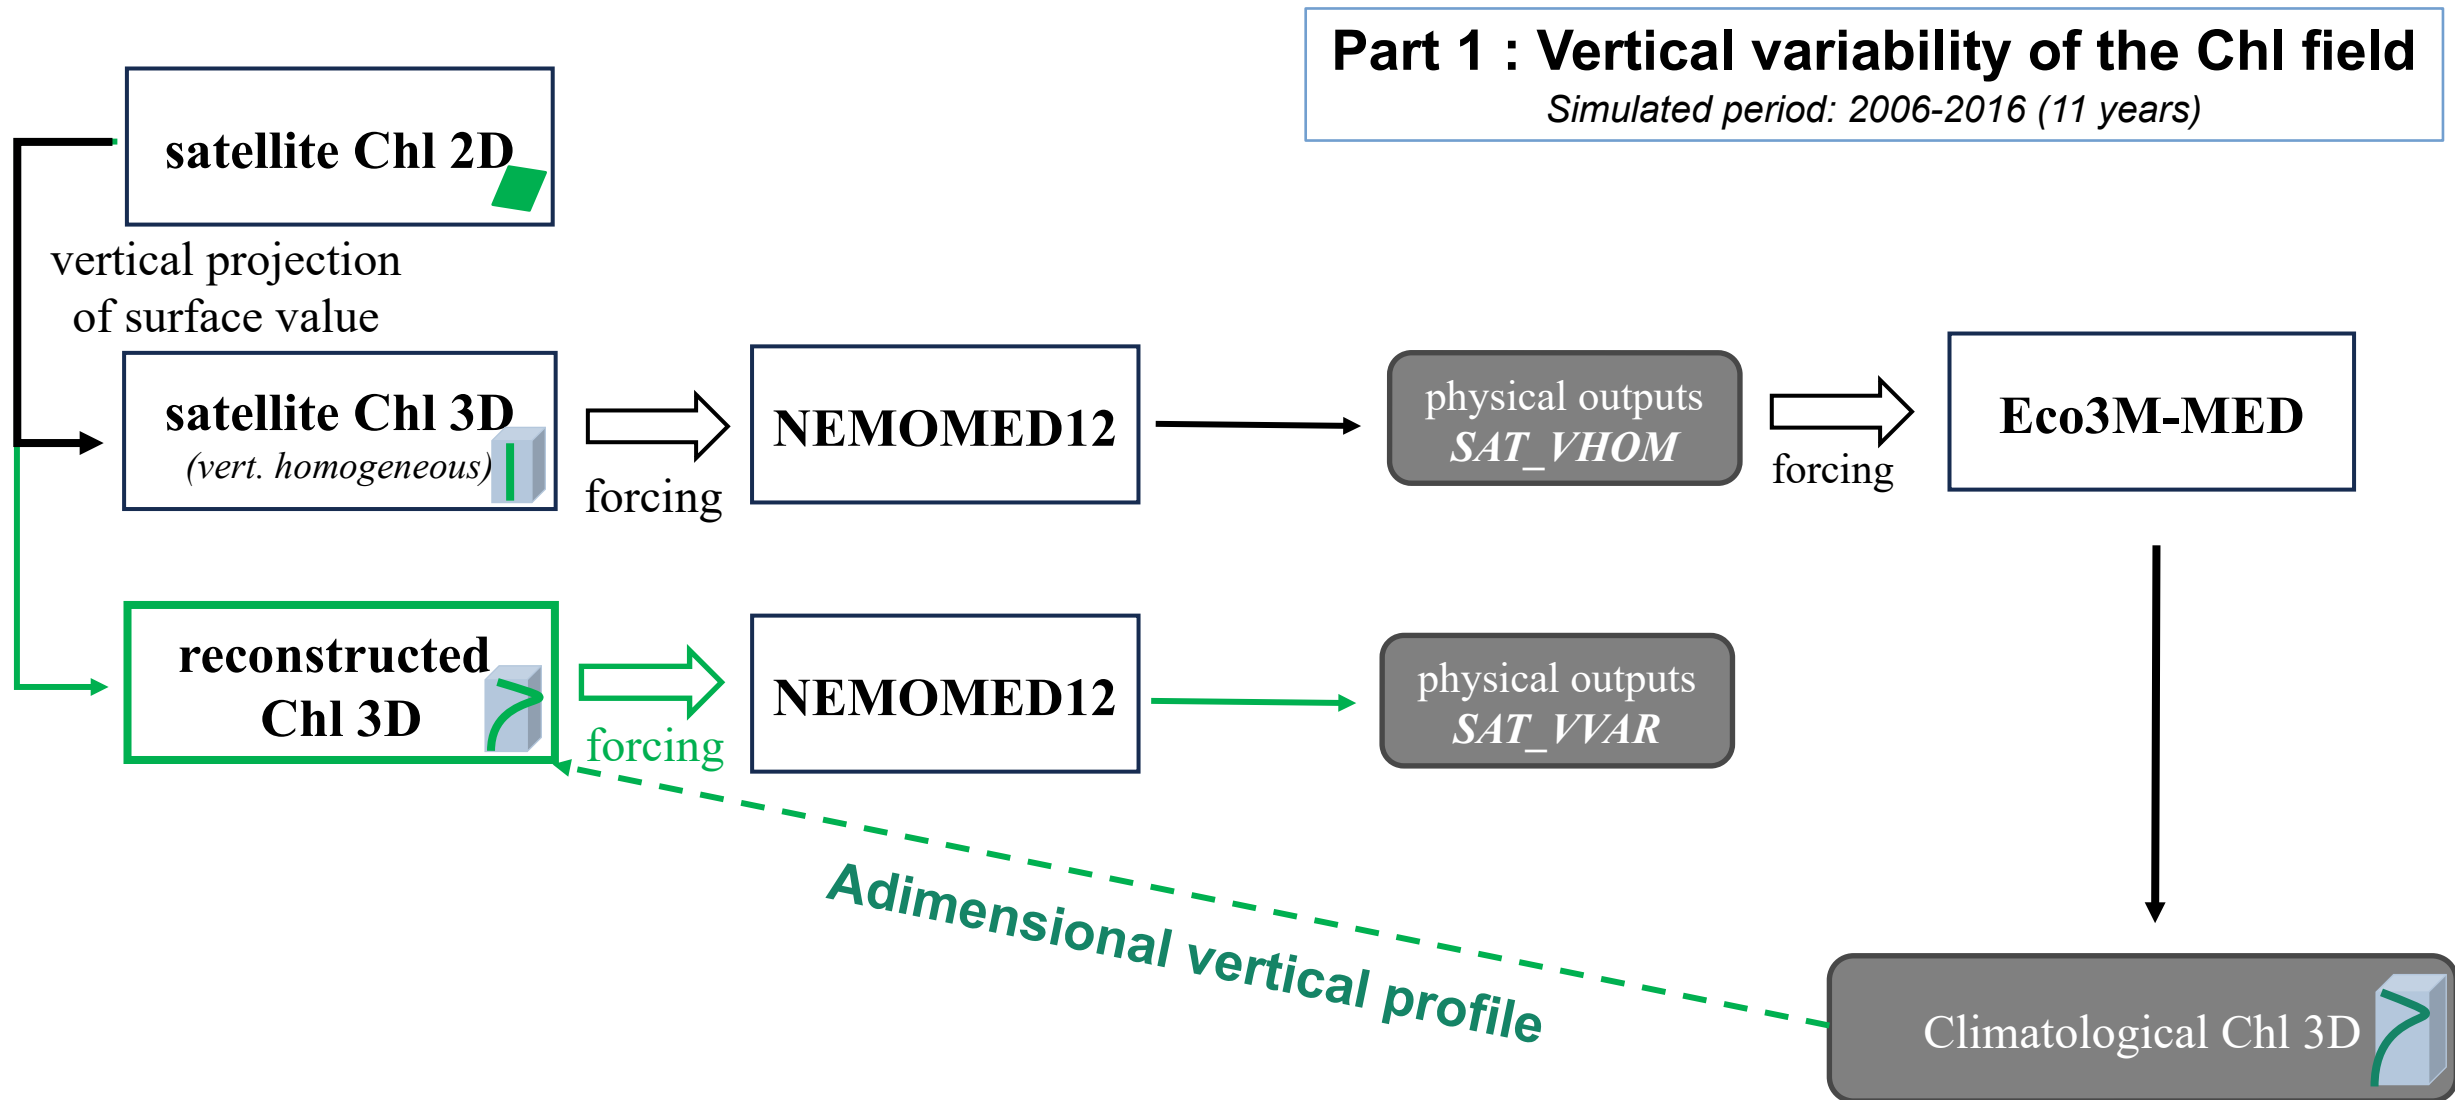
Part 1 : Vertical variability of the Chl field
Simulated period: 2006-2016 (11 years)

satellite Chl 2D

vertical projection of surface value

satellite Chl 3D
(vert. homogeneous)

forcing

NEMOMED12

physical outputs
SAT_VHOM

forcing

Eco3M-MED

reconstructed Chl 3D

forcing

NEMOMED12

physical outputs
SAT_VVAR

Adimensional vertical profile

Climatological Chl 3D